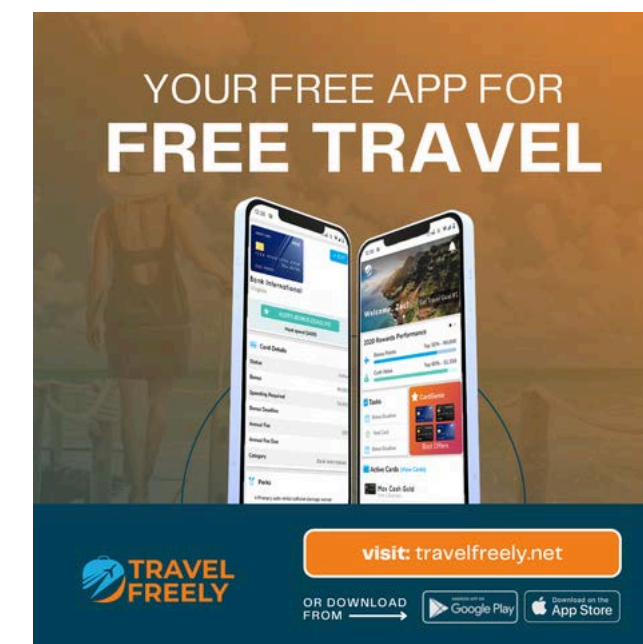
YOUR FREE APP FOR
FREE TRAVEL

Bank International

Card Details

Status

Bonus

Spending Required

Bonus Deadline

Annual Fee

Annual Fee Due

Category

Perks

Welcome, Zach

2020 Rewards Performance

Bonus Points

Cash Value

Tasks

CardGenie

Best Offers

Active Cards (View Cards)

Max Cash Gold

TRAVEL FREELY

visit: travelfreely.net

OR DOWNLOAD FROM

Google Play

Download on the App Store